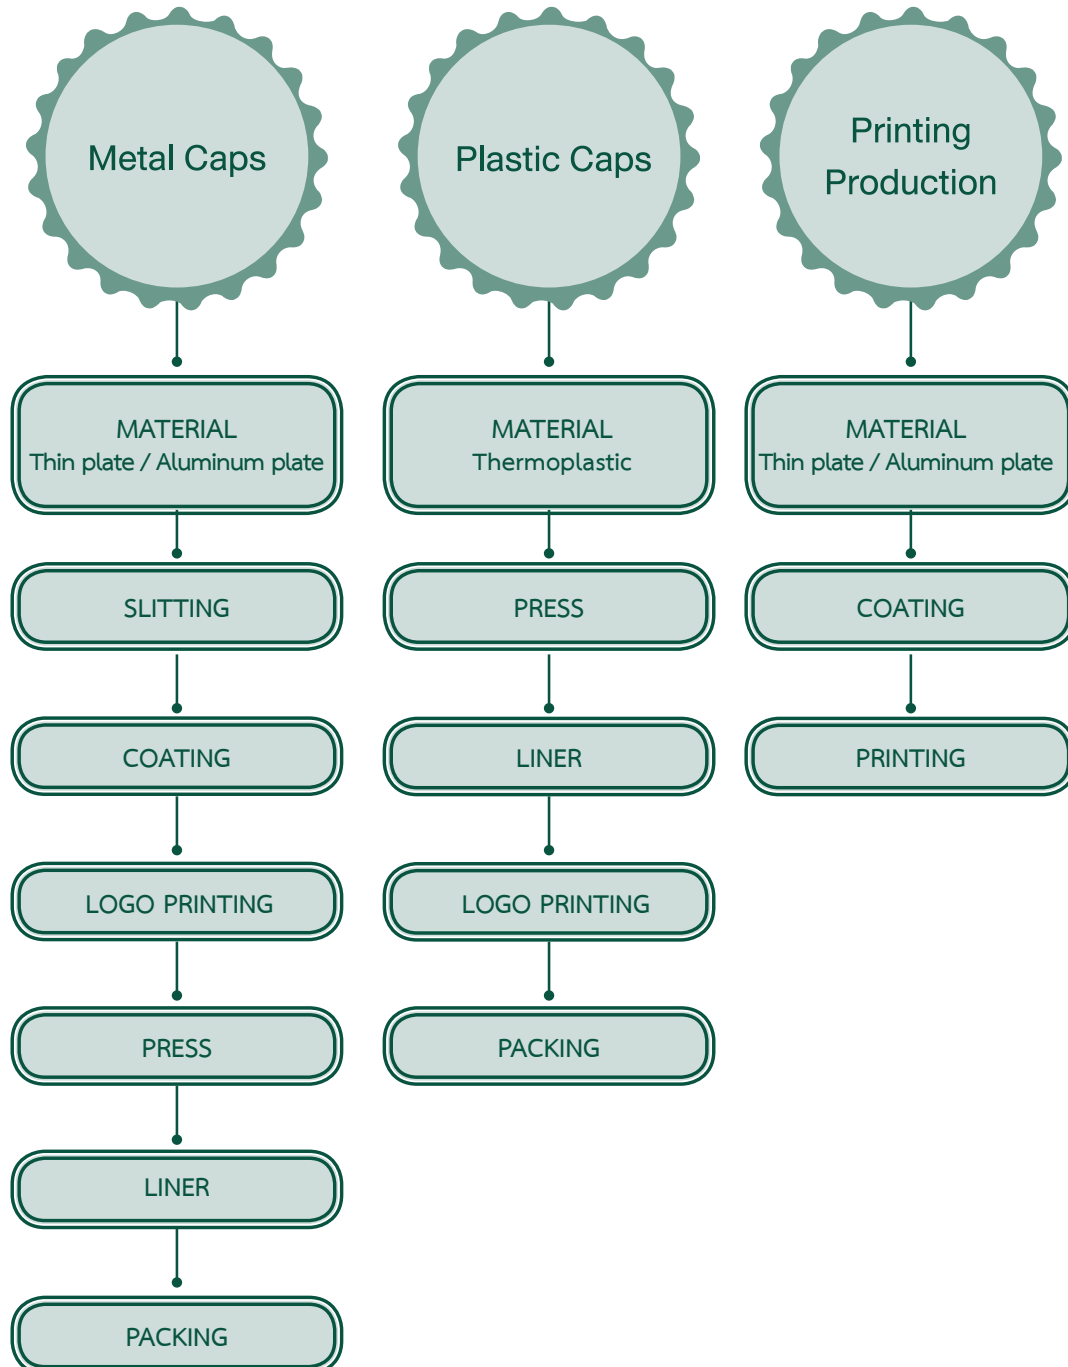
Metal Caps

MATERIAL
Thin plate / Aluminum plate

SLITTING

COATING

LOGO PRINTING

PRESS

LINER

PACKING

Plastic Caps

MATERIAL
Thermoplastic

PRESS

LINER

LOGO PRINTING

PACKING

Printing Production

MATERIAL
Thin plate / Aluminum plate

COATING

PRINTING